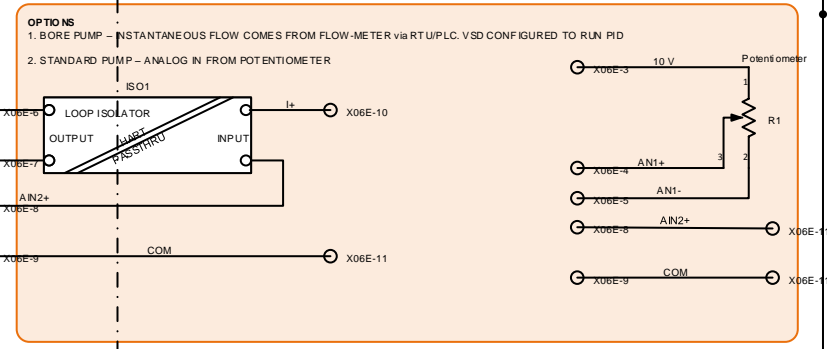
OPTIONS
1. BORE PUMP – INSTANTANEOUS FLOW COMES FROM FLOW-METER via RTU/PLC. VSD CONFIGURED TO RUN PID

2. STANDARD PUMP – ANALOG IN FROM POTENTIOMETER

ISO1
LOOP ISOLATOR
OUTPUT
INPUT
HART PASSTHRU
X06E-6
X06E-7
I+
X06E-10
AIN2+
X06E-8
COM
X06E-9
X06E-11

Potentiometer
X06E-3
10 V
1
R1
3
2
AN1+
X06E-4
AN1-
X06E-5
AIN2+
X06E-8
X06E-11
COM
X06E-9
X06E-11